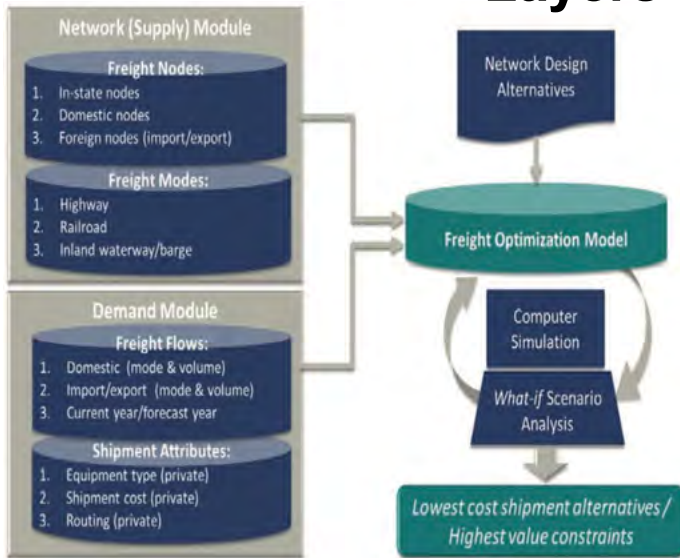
Layers

Network (Supply) Module

Freight Nodes:
1. In-state nodes
2. Domestic nodes
3. Foreign nodes (import/export)

Freight Modes:
1. Highway
2. Railroad
3. Inland waterway/barge

Demand Module

Freight Flows:
1. Domestic (mode & volume)
2. Import/export (mode & volume)
3. Current year/forecast year

Shipment Attributes:
1. Equipment type (private)
2. Shipment cost (private)
3. Routing (private)

Network Design Alternatives

Freight Optimization Model

Computer Simulation

What-if Scenario Analysis

Lowest cost shipment alternatives / Highest value constraints